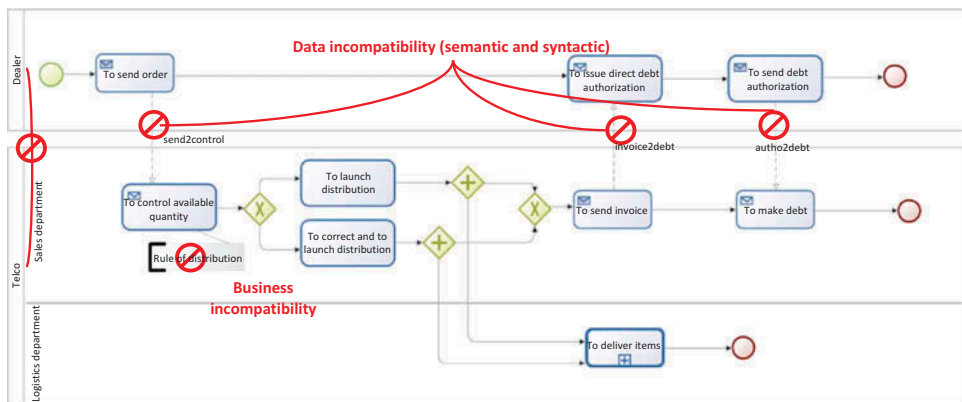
Dealer

Data incompatibility (semantic and syntactic)

To send order

To issue direct debt authorization

To send debt authorization

send2control

invoice2debt

autho2debt

Telco

Sales department

To control available quantity

To launch distribution

To correct and to launch distribution

To send invoice

To make debt

Rule of distribution

Business incompatibility

Logistics department

To deliver items